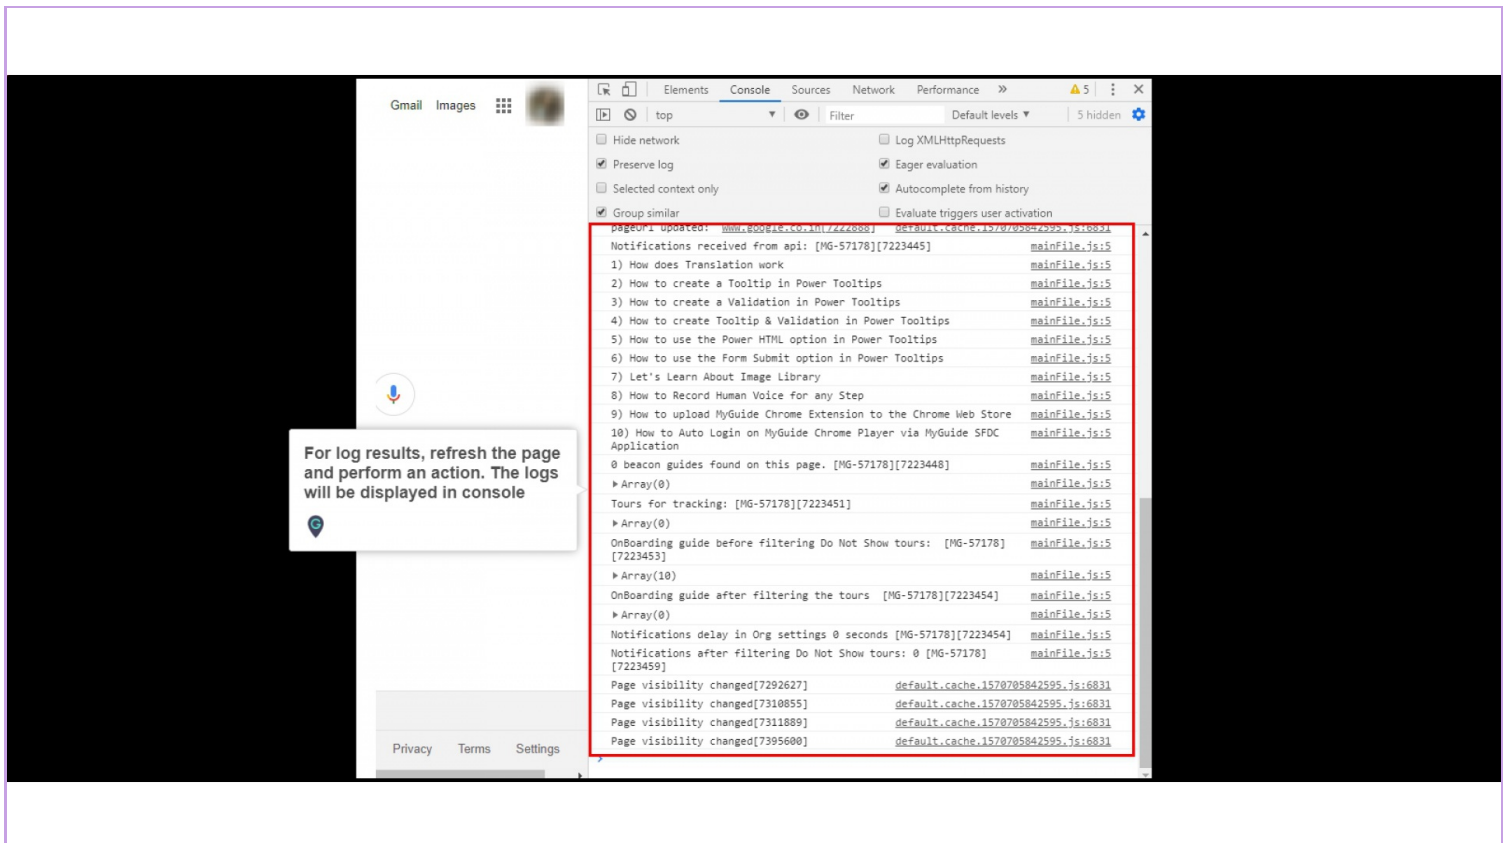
Gmail Images

For log results, refresh the page and perform an action. The logs will be displayed in console

Privacy Terms Settings

Elements Console Sources Network Performance » ⚠5

top Filter Default levels ▾ 5 hidden

Hide network
Preserve log
Selected context only
Group similar

Log XMLHttpRequests
Eager evaluation
Autocomplete from history
Evaluate triggers user activation

pageUrl updated: www.google.co.in[7222888] default.cache.1570705842595.js:6831
Notifications received from api: [MG-57178][7223445] mainFile.js:5
1) How does Translation work mainFile.js:5
2) How to create a Tooltip in Power Tooltips mainFile.js:5
3) How to create a Validation in Power Tooltips mainFile.js:5
4) How to create Tooltip & Validation in Power Tooltips mainFile.js:5
5) How to use the Power HTML option in Power Tooltips mainFile.js:5
6) How to use the Form Submit option in Power Tooltips mainFile.js:5
7) Let's Learn About Image Library mainFile.js:5
8) How to Record Human Voice for any Step mainFile.js:5
9) How to upload MyGuide Chrome Extension to the Chrome Web Store mainFile.js:5
10) How to Auto Login on MyGuide Chrome Player via MyGuide SFDC Application mainFile.js:5
0 beacon guides found on this page. [MG-57178][7223448] mainFile.js:5
▸Array(0) mainFile.js:5
Tours for tracking: [MG-57178][7223451] mainFile.js:5
▸Array(0) mainFile.js:5
OnBoarding guide before filtering Do Not Show tours: [MG-57178][7223453] mainFile.js:5
▸Array(10) mainFile.js:5
OnBoarding guide after filtering the tours [MG-57178][7223454] mainFile.js:5
▸Array(0) mainFile.js:5
Notifications delay in Org settings 0 seconds [MG-57178][7223454] mainFile.js:5
Notifications after filtering Do Not Show tours: 0 [MG-57178][7223459] mainFile.js:5
Page visibility changed[7292627] default.cache.1570705842595.js:6831
Page visibility changed[7310855] default.cache.1570705842595.js:6831
Page visibility changed[7311889] default.cache.1570705842595.js:6831
Page visibility changed[7395600] default.cache.1570705842595.js:6831